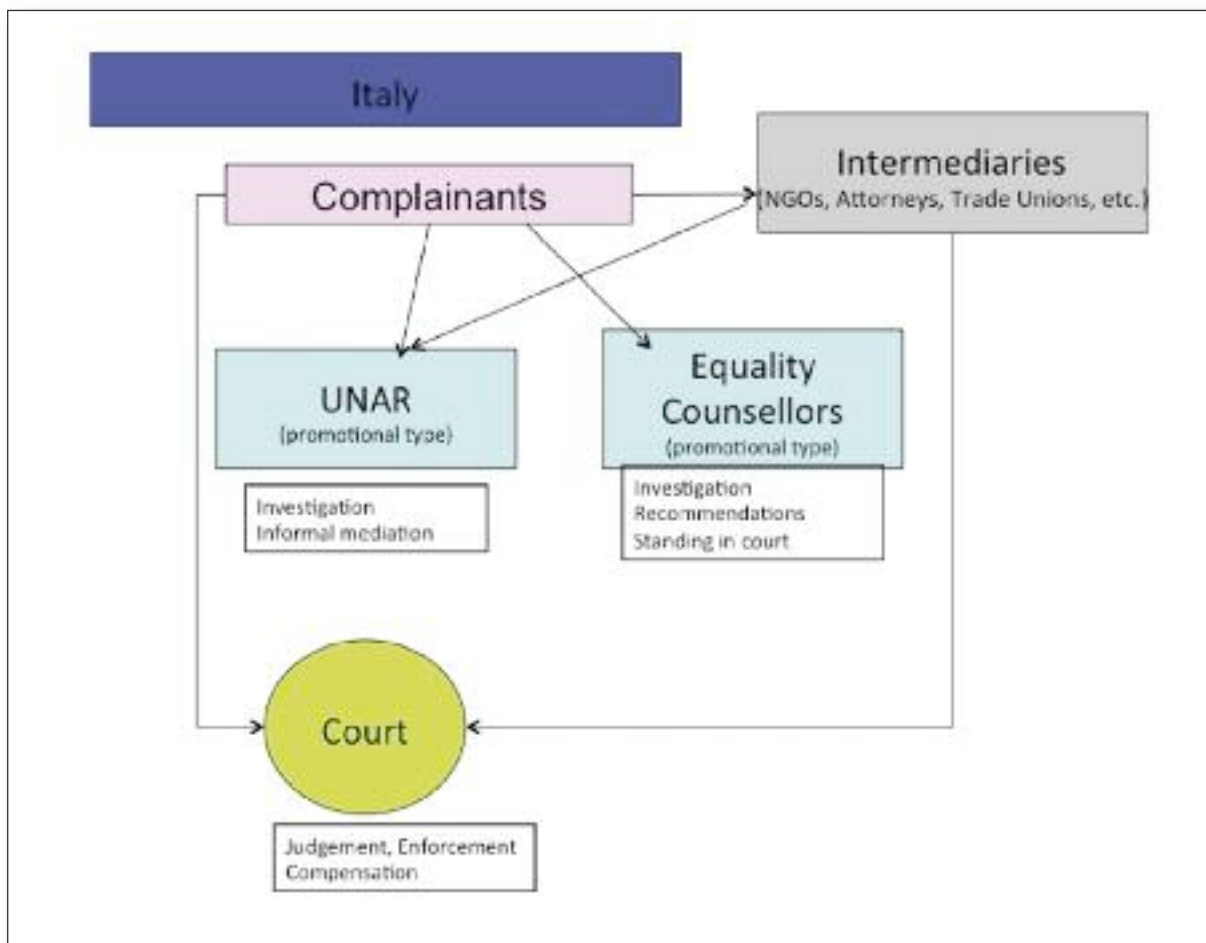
Italy

Complainants

Intermediaries
(NGOs, Attorneys, Trade Unions, etc.)

UNAR
(promotional type)

Investigation
Informal mediation

Equality Counsellors
(promotional type)

Investigation
Recommendations
Standing in court

Court

Judgement, Enforcement
Compensation